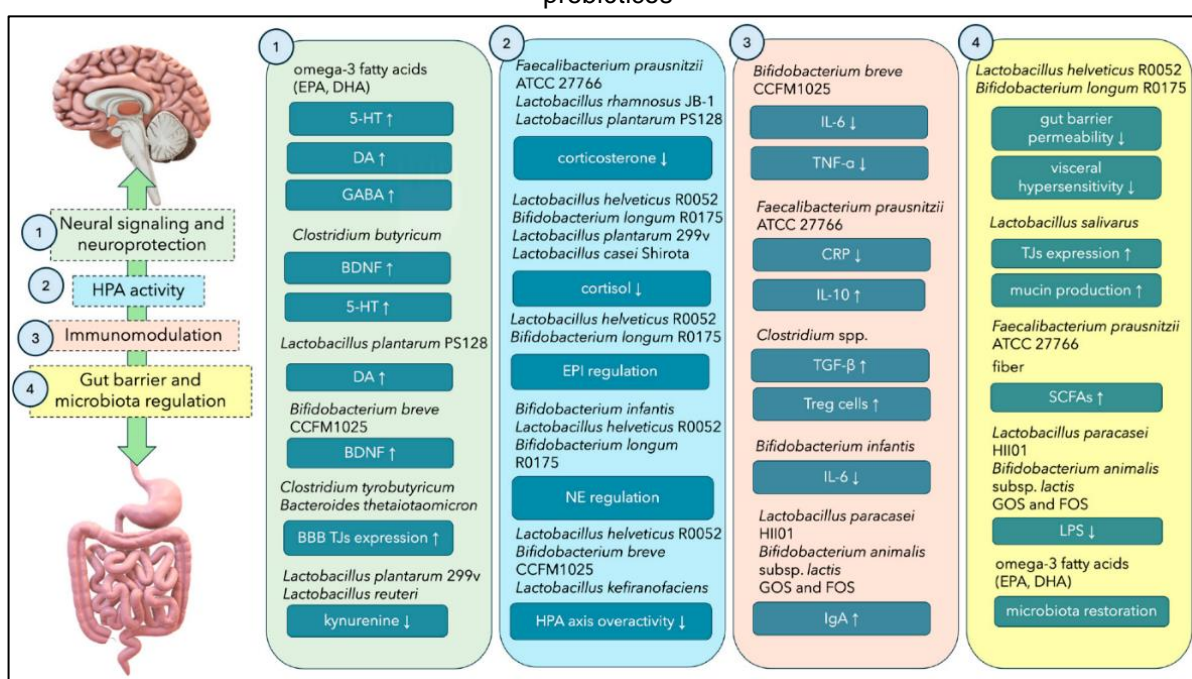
probiotics

1 Neural signaling and neuroprotection
2 HPA activity
3 Immunomodulation
4 Gut barrier and microbiota regulation

1
omega-3 fatty acids (EPA, DHA)
5-HT ↑
DA ↑
GABA ↑
Clostridium butyricum
BDNF ↑
5-HT ↑
Lactobacillus plantarum PS128
DA ↑
Bifidobacterium breve CCFM1025
BDNF ↑
Clostridium tyrobutyricum
Bacteroides thetaiotaomicron
BBB TJs expression ↑
Lactobacillus plantarum 299v
Lactobacillus reuteri
kynurenine ↓

2
Faecalibacterium prausnitzii ATCC 27766
Lactobacillus rhamnosus JB-1
Lactobacillus plantarum PS128
corticosterone ↓
Lactobacillus helveticus R0052
Bifidobacterium longum R0175
Lactobacillus plantarum 299v
Lactobacillus casei Shirota
cortisol ↓
Lactobacillus helveticus R0052
Bifidobacterium longum R0175
EPI regulation
Bifidobacterium infantis
Lactobacillus helveticus R0052
Bifidobacterium longum R0175
NE regulation
Lactobacillus helveticus R0052
Bifidobacterium breve CCFM1025
Lactobacillus kefiranofaciens
HPA axis overactivity ↓

3
Bifidobacterium breve CCFM1025
IL-6 ↓
TNF-α ↓
Faecalibacterium prausnitzii ATCC 27766
CRP ↓
IL-10 ↑
Clostridium spp.
TGF-β ↑
Treg cells ↑
Bifidobacterium infantis
IL-6 ↓
Lactobacillus paracasei HII01
Bifidobacterium animalis subsp. lactis
GOS and FOS
IgA ↑

4
Lactobacillus helveticus R0052
Bifidobacterium longum R0175
gut barrier permeability ↓
visceral hypersensitivity ↓
Lactobacillus salivarus
TJs expression ↑
mucin production ↑
Faecalibacterium prausnitzii ATCC 27766
fiber
SCFAs ↑
Lactobacillus paracasei HII01
Bifidobacterium animalis subsp. lactis
GOS and FOS
LPS ↓
omega-3 fatty acids (EPA, DHA)
microbiota restoration